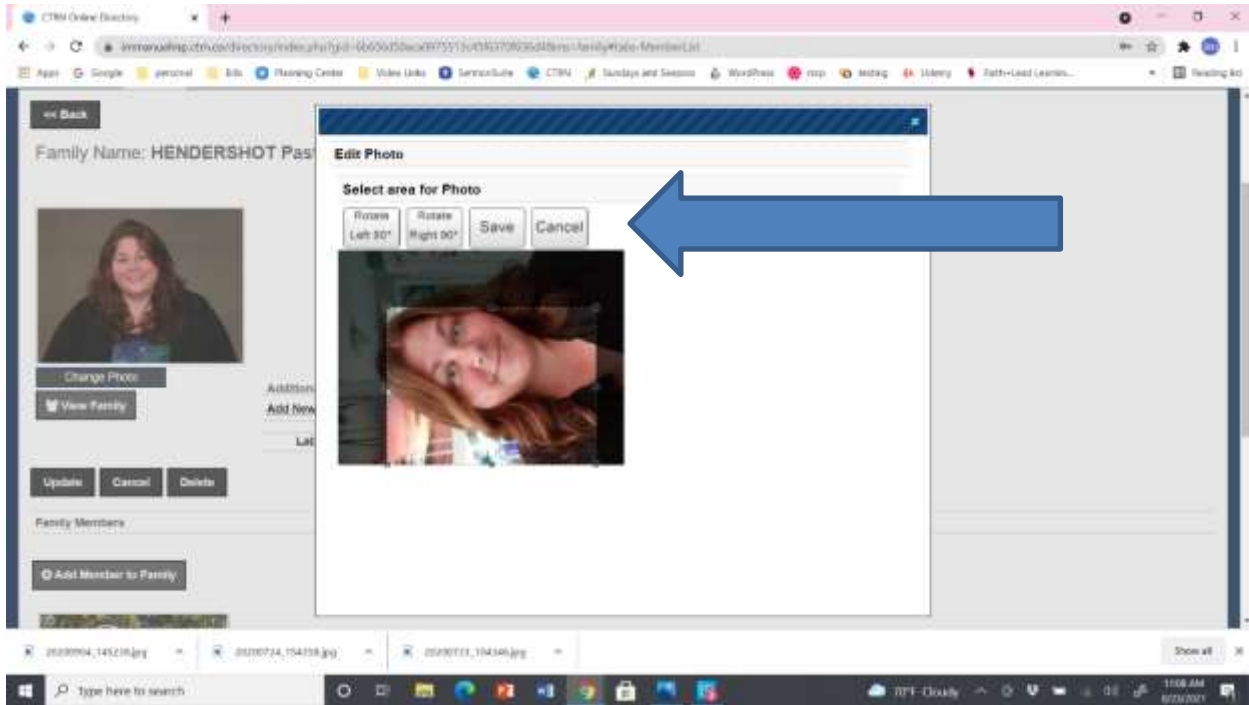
CTRN Online Directory

immanuelmp.ctrn.co/directory/index.php?gid=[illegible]&tab=family#tabs-MemberList

Apps Google personal Bills Planning Center Video Links SermonSuite CTRN Sundays and Seasons WordPress mop testing Udemy Faith-Lead Learnin... Reading list

<< Back

Family Name: HENDERSHOT Pas

Change Photo

View Family

Addition

Add New

Las

Update Cancel Delete

Family Members

Add Member to Family

Edit Photo

Select area for Photo

Rotate Left 90°

Rotate Right 90°

Save

Cancel

20200904_145236.jpg

20200724_154358.jpg

20200723_104346.jpg

Show all

Type here to search

70°F Cloudy

11:08 AM
6/23/2021